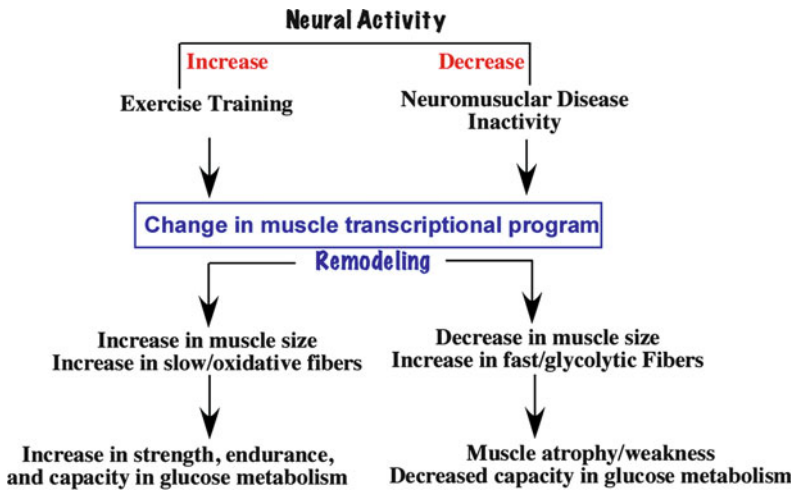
Neural Activity

Increase

Exercise Training

Decrease

Neuromuscular Disease
Inactivity

Change in muscle transcriptional program

Remodeling

Increase in muscle size
Increase in slow/oxidative fibers

Increase in strength, endurance, and capacity in glucose metabolism

Decrease in muscle size
Increase in fast/glycolytic Fibers

Muscle atrophy/weakness
Decreased capacity in glucose metabolism